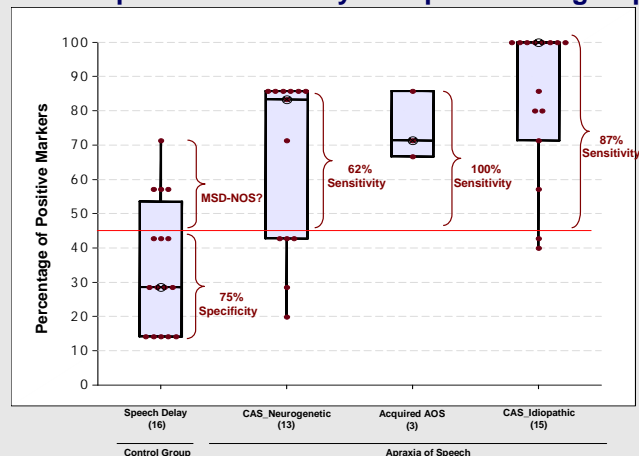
Percentage of Positive Markers

100
90
80
70
60
50
40
30
20
10
0

MSD-NOS?

75%
Specificity

62%
Sensitivity

100%
Sensitivity

87%
Sensitivity

Speech Delay
(16)

CAS_Neurogenetic
(13)

Acquired AOS
(3)

CAS_Idiopathic
(15)

Control Group

Apraxia of Speech